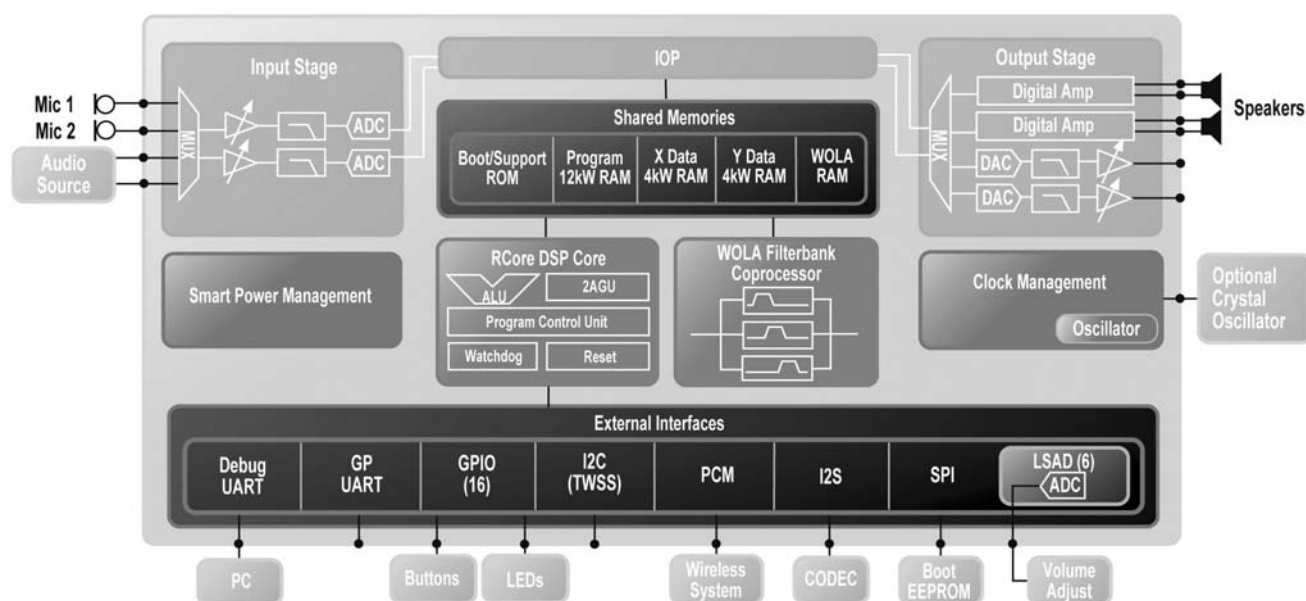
Input Stage

IOP

Output Stage

Mic 1

Mic 2

Audio Source

MUX

ADC

ADC

Shared Memories

| Boot/Support ROM | Program 12kW RAM | X Data 4kW RAM | Y Data 4kW RAM | WOLA RAM |
|---|---|---|---|---|

Digital Amp

Digital Amp

Speakers

MUX

DAC

DAC

Smart Power Management

RCore DSP Core

ALU

2AGU

Program Control Unit

Watchdog

Reset

WOLA Filterbank Coprocessor

Clock Management

Oscillator

Optional Crystal Oscillator

External Interfaces

| Debug UART | GP UART | GPIO (16) | I2C (TWSS) | PCM | I2S | SPI | LSAD (6) ADC |
|---|---|---|---|---|---|---|---|

PC

Buttons

LEDs

Wireless System

CODEC

Boot EEPROM

Volume Adjust